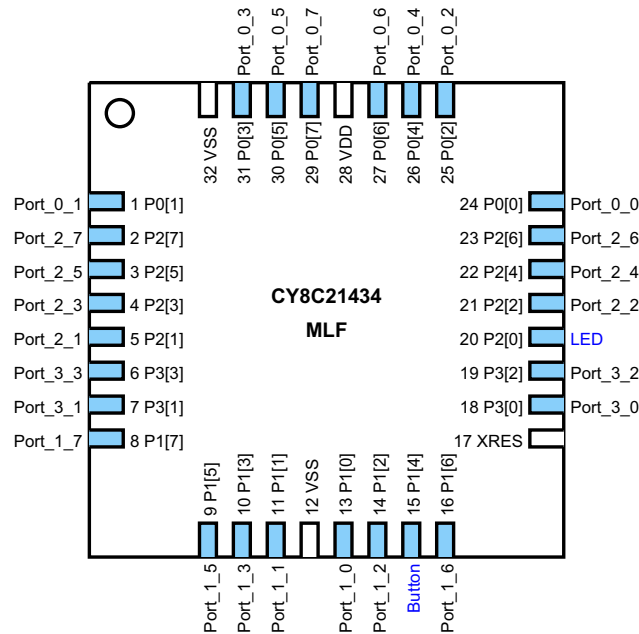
Port_0_3
Port_0_5
Port_0_7
Port_0_6
Port_0_4
Port_0_2

32 VSS
31 P0[3]
30 P0[5]
29 P0[7]
28 VDD
27 P0[6]
26 P0[4]
25 P0[2]

Port_0_1 1 P0[1]
Port_2_7 2 P2[7]
Port_2_5 3 P2[5]
Port_2_3 4 P2[3]
Port_2_1 5 P2[1]
Port_3_3 6 P3[3]
Port_3_1 7 P3[1]
Port_1_7 8 P1[7]

CY8C21434
MLF

24 P0[0] Port_0_0
23 P2[6] Port_2_6
22 P2[4] Port_2_4
21 P2[2] Port_2_2
20 P2[0] LED
19 P3[2] Port_3_2
18 P3[0] Port_3_0
17 XRES

9 P1[5]
10 P1[3]
11 P1[1]
12 VSS
13 P1[0]
14 P1[2]
15 P1[4]
16 P1[6]

Port_1_5
Port_1_3
Port_1_1
Port_1_0
Port_1_2
Button
Port_1_6